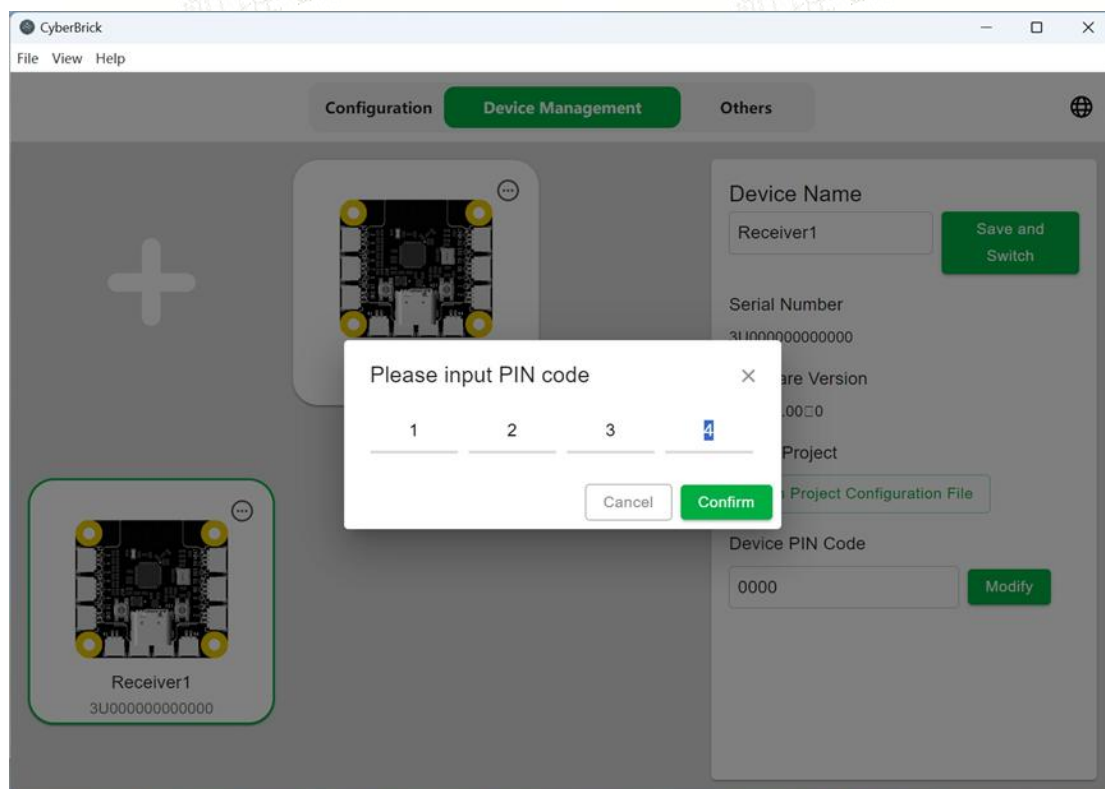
CyberBrick

File View Help

Configuration Device Management Others

Device Name

Receiver1

Save and Switch

Serial Number

3U000000000000

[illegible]are Version

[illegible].00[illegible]0

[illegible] Project

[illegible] Project Configuration File

Device PIN Code

0000

Modify

Please input PIN code

1 2 3 4

Cancel Confirm

Receiver1

3U000000000000